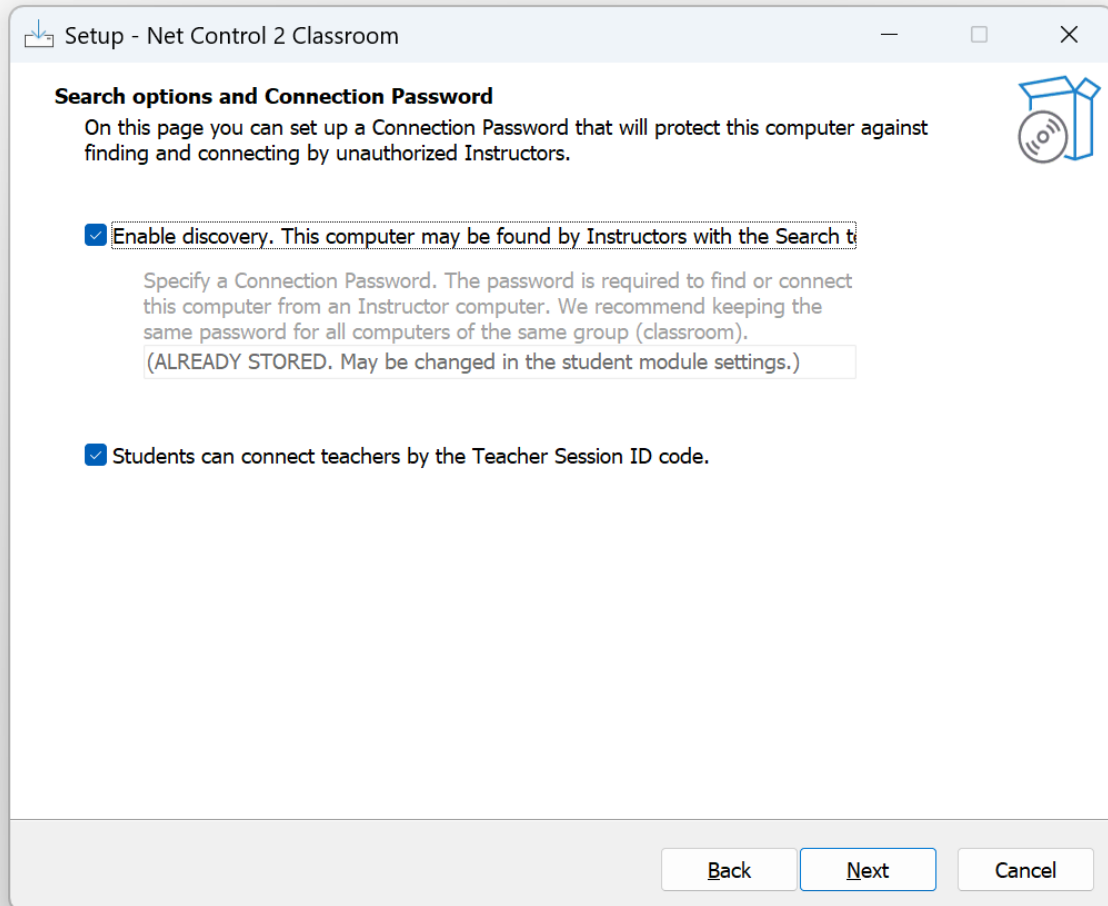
Setup - Net Control 2 Classroom

Search options and Connection Password

On this page you can set up a Connection Password that will protect this computer against finding and connecting by unauthorized Instructors.

Enable discovery. This computer may be found by Instructors with the Search t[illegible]

Specify a Connection Password. The password is required to find or connect this computer from an Instructor computer. We recommend keeping the same password for all computers of the same group (classroom).

(ALREADY STORED. May be changed in the student module settings.)

Students can connect teachers by the Teacher Session ID code.

Back Next Cancel